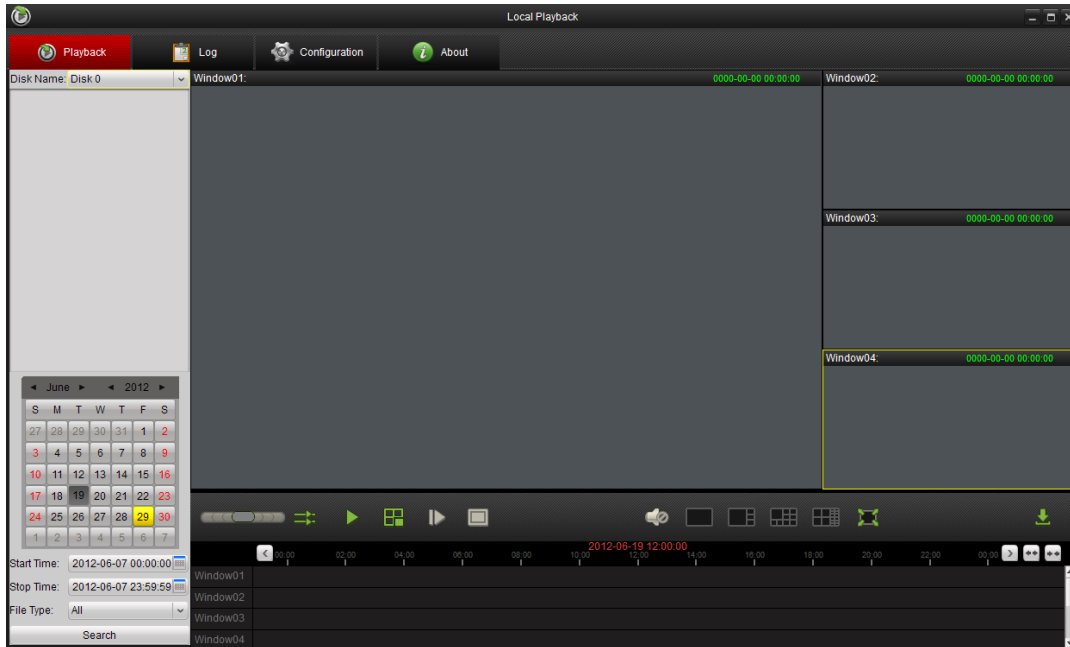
Local Playback

Playback
Log
Configuration
About

Disk Name: Disk 0

Window01: 0000-00-00 00:00:00
Window02: 0000-00-00 00:00:00
Window03: 0000-00-00 00:00:00
Window04: 0000-00-00 00:00:00

June 2012

| S | M | T | W | T | F | S |
|---|---|---|---|---|---|---|
| 27 | 28 | 29 | 30 | 31 | 1 | 2 |
| 3 | 4 | 5 | 6 | 7 | 8 | 9 |
| 10 | 11 | 12 | 13 | 14 | 15 | 16 |
| 17 | 18 | 19 | 20 | 21 | 22 | 23 |
| 24 | 25 | 26 | 27 | 28 | 29 | 30 |
| 1 | 2 | 3 | 4 | 5 | 6 | 7 |

Start Time: 2012-06-07 00:00:00
Stop Time: 2012-06-07 23:59:59
File Type: All
Search

2012-06-19 12:00:00
00:00 02:00 04:00 06:00 08:00 10:00 12:00 14:00 16:00 18:00 20:00 22:00 00:00

Window01
Window02
Window03
Window04